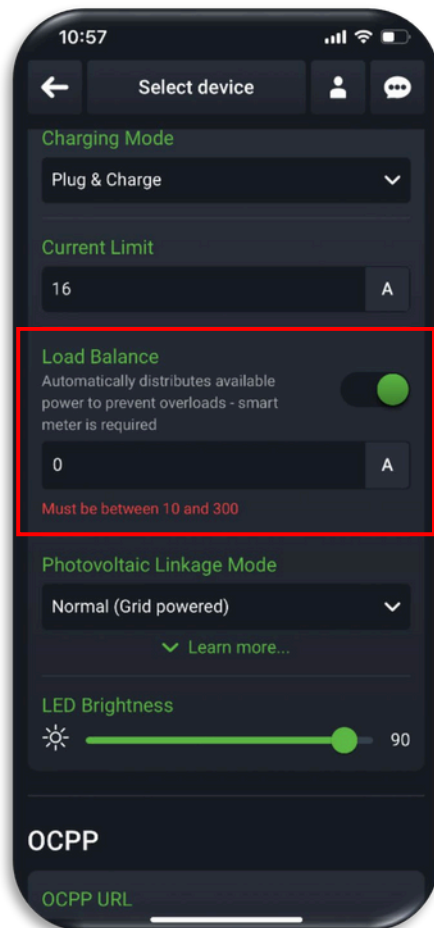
10:57

Select device

Charging Mode

Plug & Charge

Current Limit

16

A

Load Balance

Automatically distributes available power to prevent overloads - smart meter is required

0

A

Must be between 10 and 300

Photovoltaic Linkage Mode

Normal (Grid powered)

Learn more...

LED Brightness

90

OCPP

OCPP URL